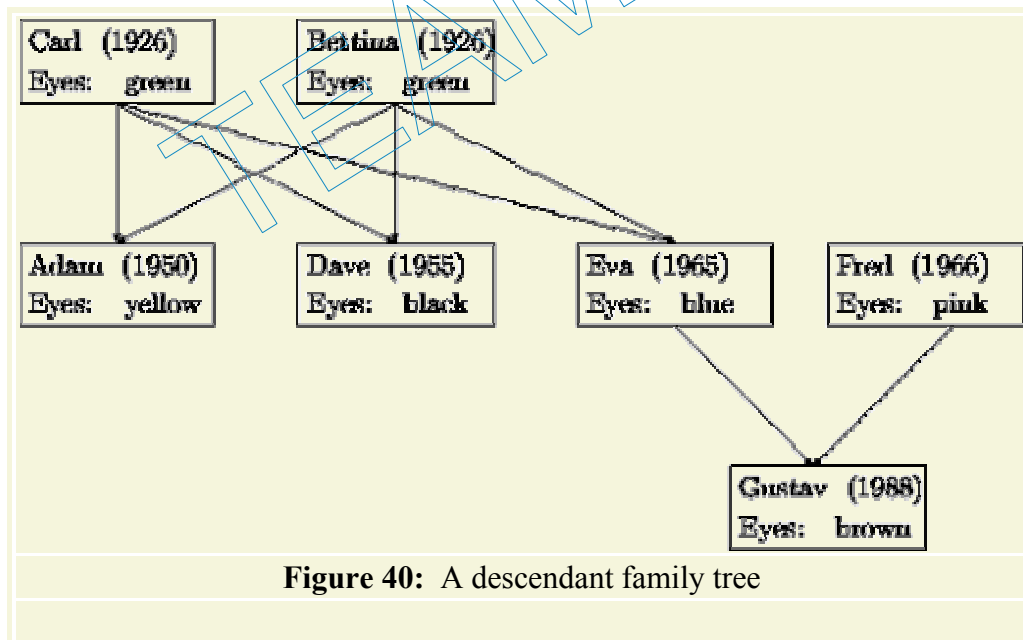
Carl (1926)
Eyes: green

Bettina (1926)
Eyes: green

Adam (1950)
Eyes: yellow

Dave (1955)
Eyes: black

Eva (1965)
Eyes: blue

Fred (1966)
Eyes: pink

Gustav (1988)
Eyes: brown

TEAM

**Figure 40:** A descendant family tree